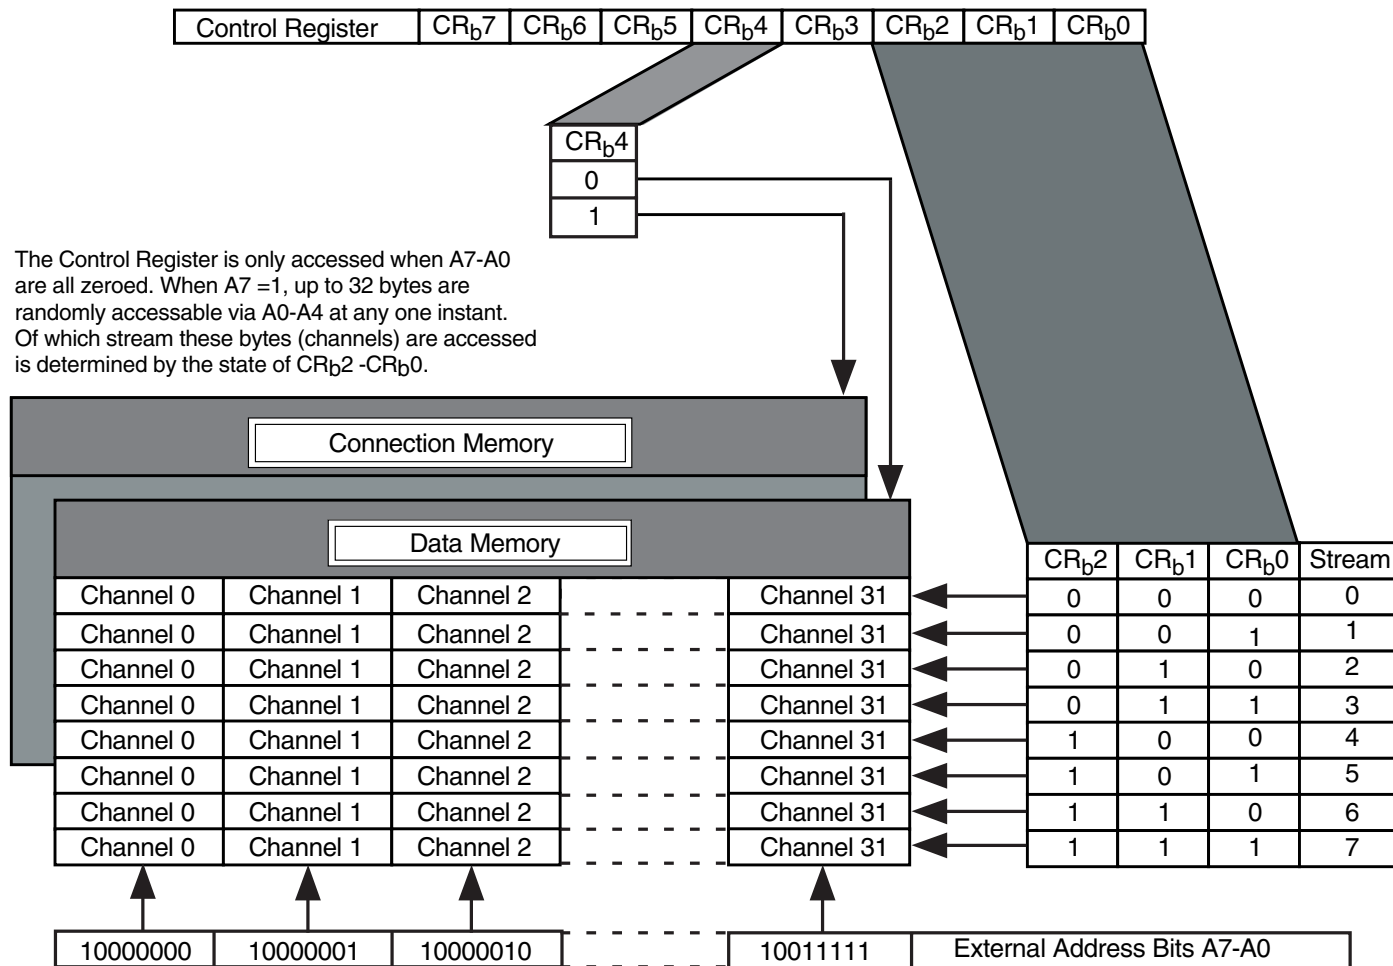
| Control Register | $CR_b7$ | $CR_b6$ | $CR_b5$ | $CR_b4$ | $CR_b3$ | $CR_b2$ | $CR_b1$ | $CR_b0$ |
|---|---|---|---|---|---|---|---|---|

| $CR_b4$ |
|---|
| 0 |
| 1 |

The Control Register is only accessed when A7-A0 are all zeroed. When A7 =1, up to 32 bytes are randomly accessable via A0-A4 at any one instant. Of which stream these bytes (channels) are accessed is determined by the state of $CR_b2$ -$CR_b0$.

Connection Memory

Data Memory

| Channel 0 | Channel 1 | Channel 2 | Channel 31 |
|---|---|---|---|
| Channel 0 | Channel 1 | Channel 2 | Channel 31 |
| Channel 0 | Channel 1 | Channel 2 | Channel 31 |
| Channel 0 | Channel 1 | Channel 2 | Channel 31 |
| Channel 0 | Channel 1 | Channel 2 | Channel 31 |
| Channel 0 | Channel 1 | Channel 2 | Channel 31 |
| Channel 0 | Channel 1 | Channel 2 | Channel 31 |
| Channel 0 | Channel 1 | Channel 2 | Channel 31 |

| $CR_b2$ | $CR_b1$ | $CR_b0$ | Stream |
|---|---|---|---|
| 0 | 0 | 0 | 0 |
| 0 | 0 | 1 | 1 |
| 0 | 1 | 0 | 2 |
| 0 | 1 | 1 | 3 |
| 1 | 0 | 0 | 4 |
| 1 | 0 | 1 | 5 |
| 1 | 1 | 0 | 6 |
| 1 | 1 | 1 | 7 |

| 10000000 | 10000001 | 10000010 | 10011111 | External Address Bits A7-A0 |
|---|---|---|---|---|